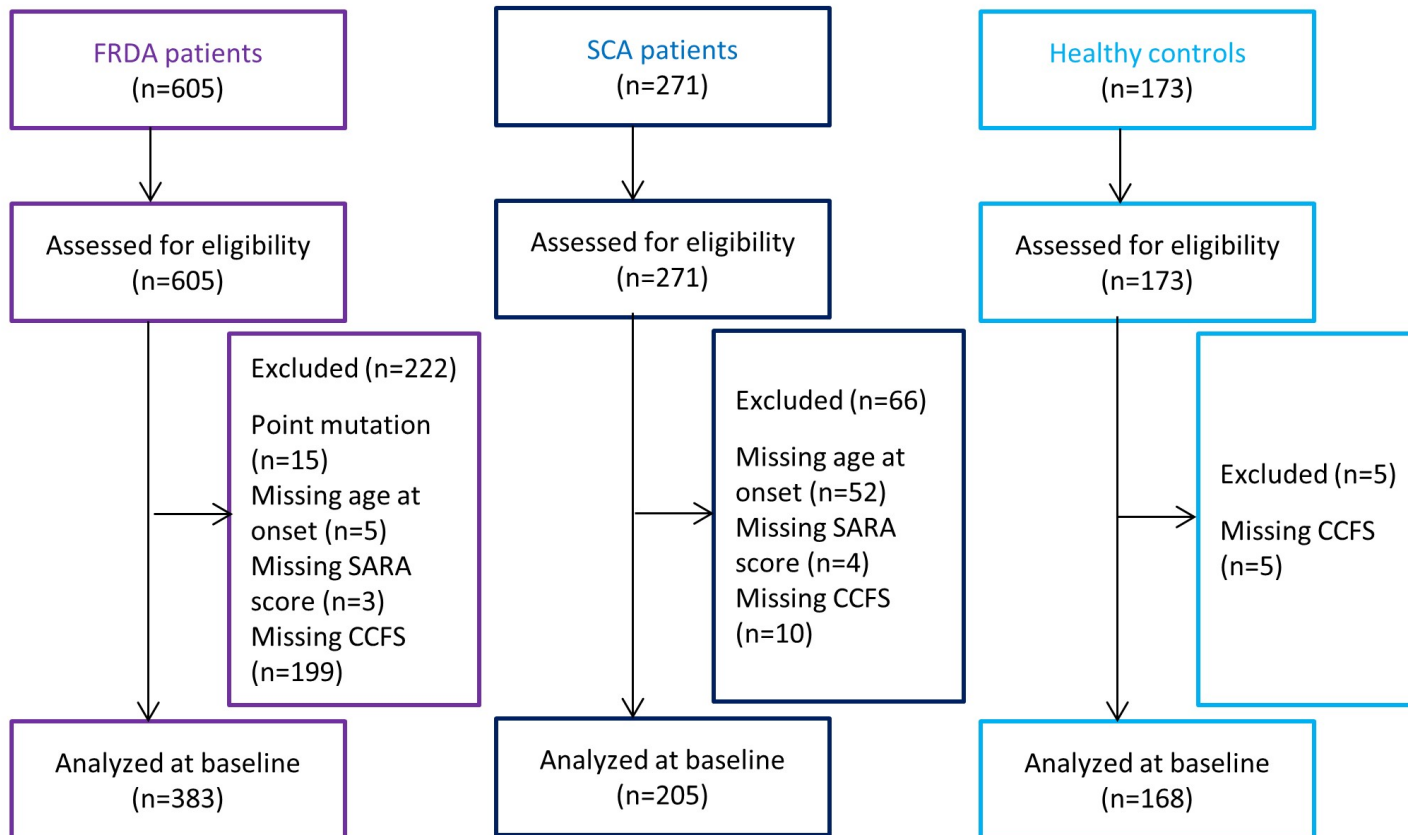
FRDA patients
(n=605)

Assessed for eligibility
(n=605)

Excluded (n=222)
Point mutation (n=15)
Missing age at onset (n=5)
Missing SARA score (n=3)
Missing CCFS (n=199)

Analyzed at baseline
(n=383)

SCA patients
(n=271)

Assessed for eligibility
(n=271)

Excluded (n=66)
Missing age at onset (n=52)
Missing SARA score (n=4)
Missing CCFS (n=10)

Analyzed at baseline
(n=205)

Healthy controls
(n=173)

Assessed for eligibility
(n=173)

Excluded (n=5)
Missing CCFS (n=5)

Analyzed at baseline
(n=168)